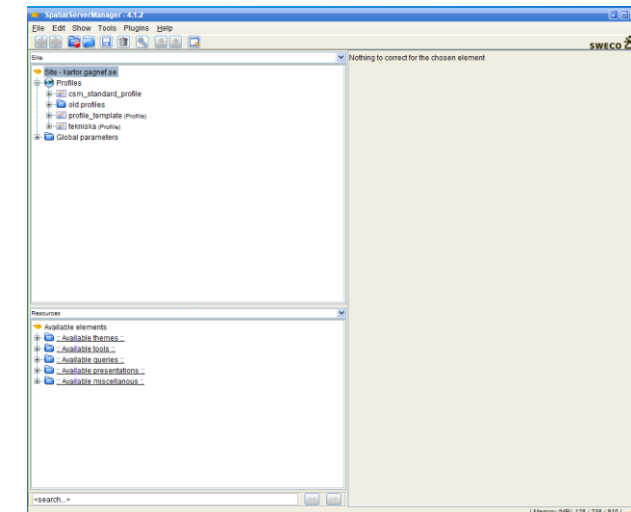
SpatialServerManager - 4.1.2

File Edit Show Tools Plugins Help

SWECO

Site

Nothing to correct for the chosen element

Site - kartor.gagnef.se
Profiles
csm_standard_profile
old profiles
profile_template (Profile)
tekniska (Profile)
Global parameters

Resources

Available elements
:: Available themes ::
:: Available tools ::
:: Available queries ::
:: Available presentations ::
:: Available miscellanous ::

<search...>

| Memory (MB): 128 / 238 / 810 |